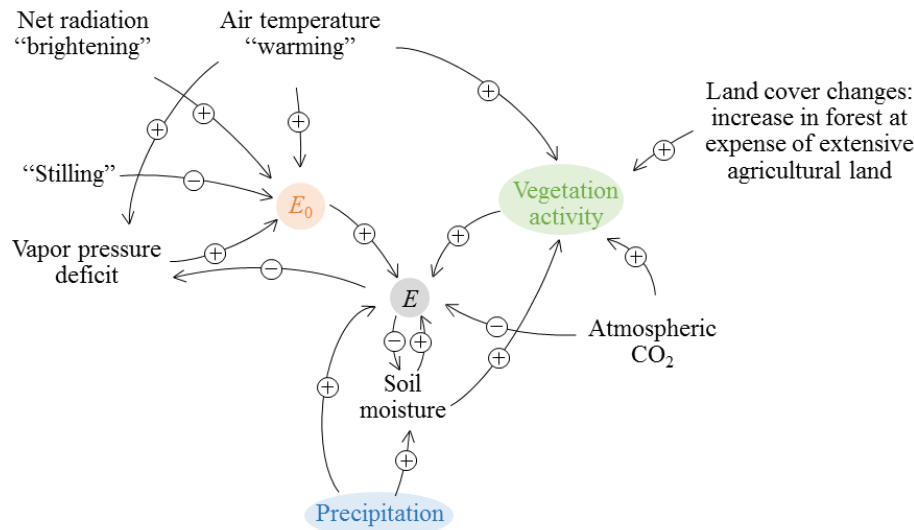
Net radiation
"brightening"

Air temperature
"warming"

Land cover changes:
increase in forest at
expense of extensive
agricultural land

+

+

+

+

"Stilling"

−

$E_0$

Vegetation
activity

+

+

+

Vapor pressure
deficit

+

−

$E$

−

+

−

Atmospheric
$CO_2$

+

Soil
moisture

+

+

Precipitation